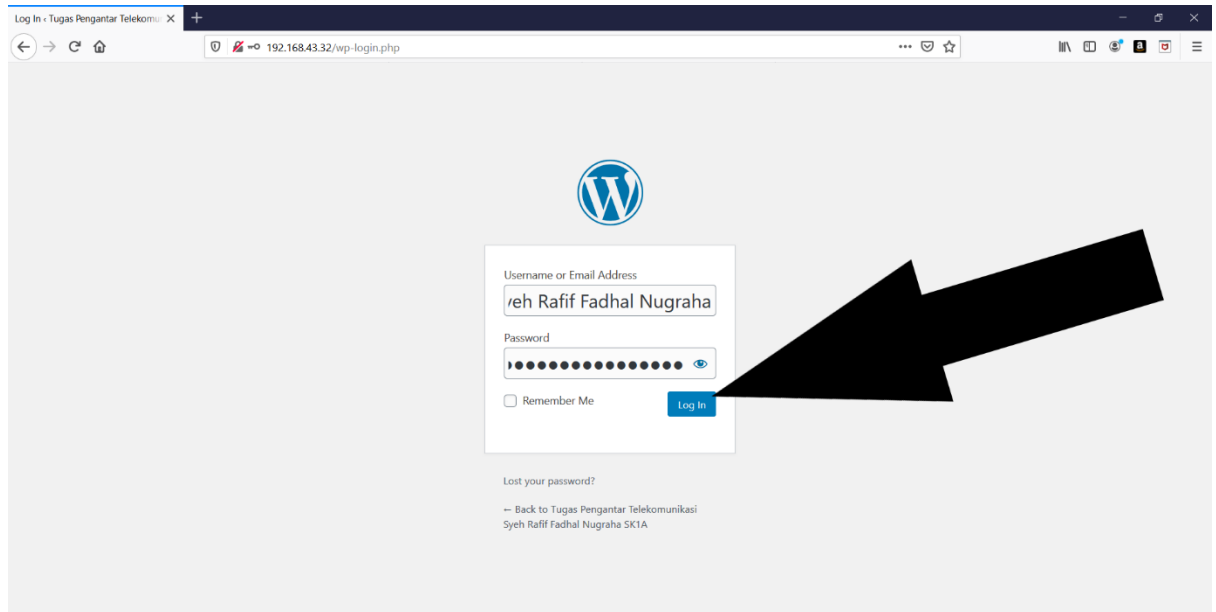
Log In ‹ Tugas Pengantar Telekomu

192.168.43.32/wp-login.php

Username or Email Address

veh Rafif Fadhal Nugraha

Password

Remember Me

Log In

Lost your password?

← Back to Tugas Pengantar Telekomunikasi Syeh Rafif Fadhal Nugraha SK1A